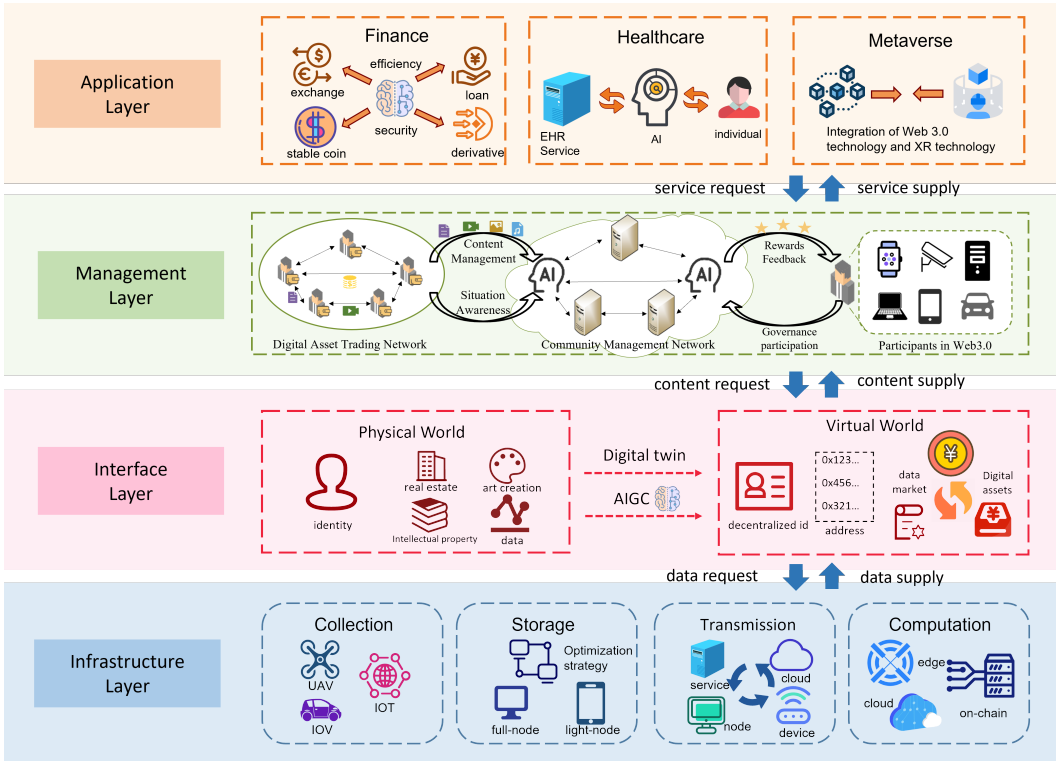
Application Layer

Finance
exchange
efficiency
loan
security
stable coin
derivative

Healthcare
EHR Service
AI
individual

Metaverse
Integration of Web 3.0 technology and XR technology

service request
service supply

Management Layer

Content Management
Situation Awareness
AI
AI
Rewards Feedback
Governance participation
Digital Asset Trading Network
Community Management Network
Participants in Web3.0

content request
content supply

Interface Layer

Physical World
identity
real estate
art creation
Intellectual property
data

Digital twin
AIGC

Virtual World
decentralized id
0x123...
0x456...
0x321...
address
data market
Digital assets

data request
data supply

Infrastructure Layer

Collection
UAV
IOT
IOV

Storage
Optimization strategy
full-node
light-node

Transmission
service
cloud
node
device

Computation
edge
cloud
on-chain